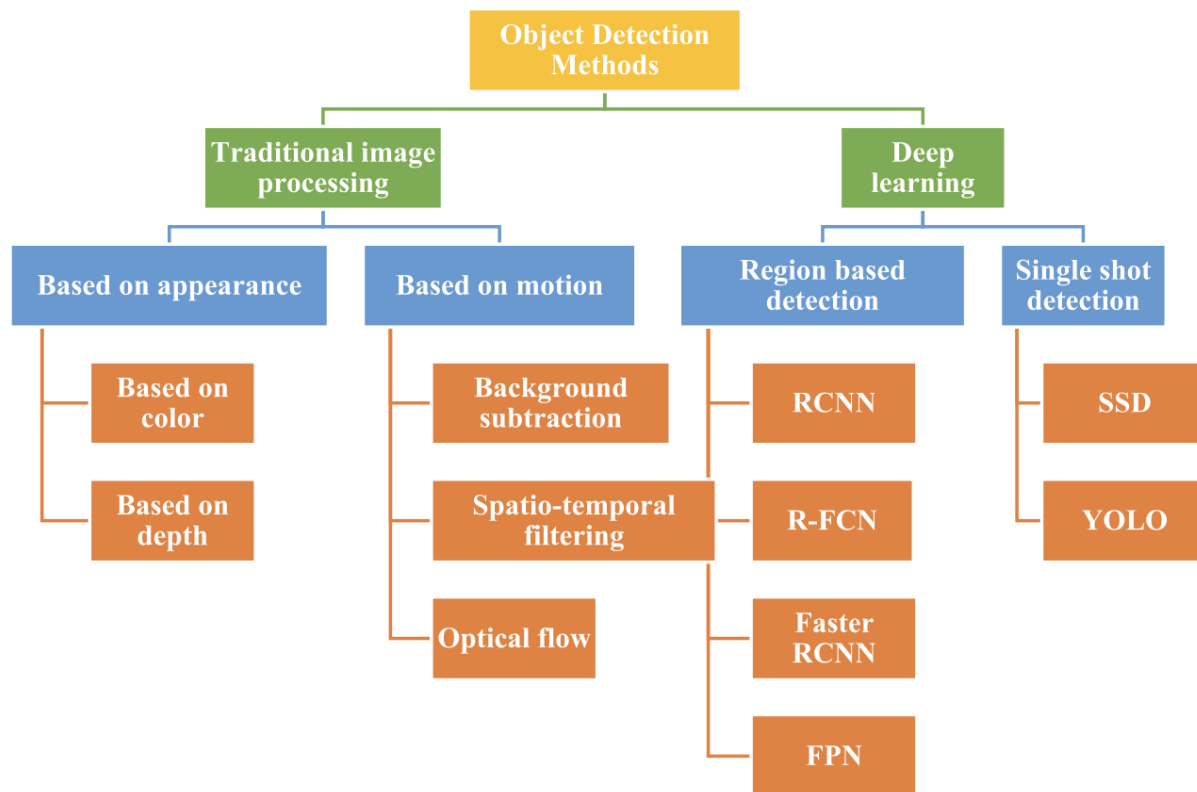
Object Detection Methods

Traditional image processing

Deep learning

Based on appearance

Based on motion

Region based detection

Single shot detection

Based on color

Based on depth

Background subtraction

Spatio-temporal filtering

Optical flow

RCNN

R-FCN

Faster RCNN

FPN

SSD

YOLO